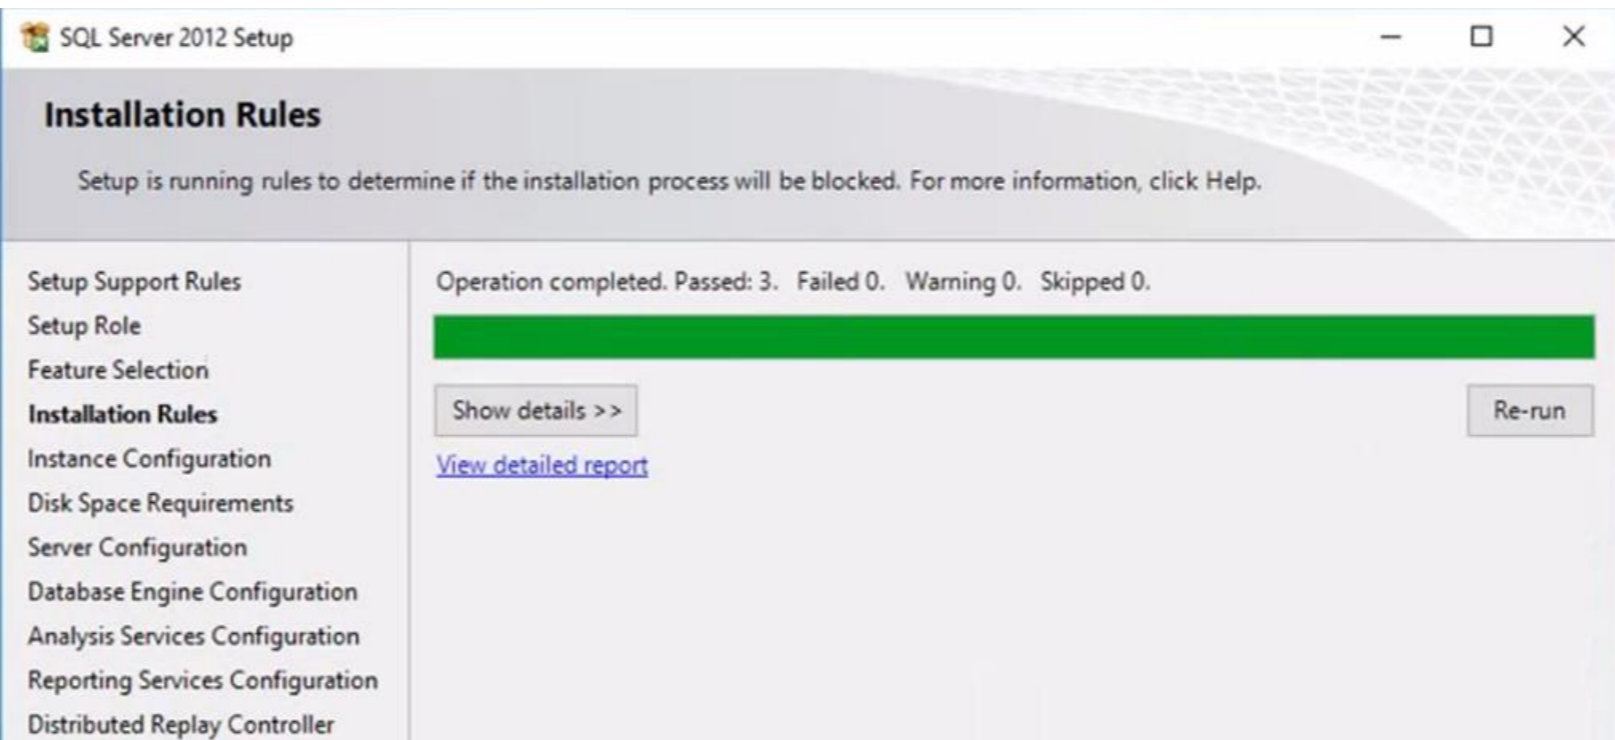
SQL Server 2012 Setup

Installation Rules

Setup is running rules to determine if the installation process will be blocked. For more information, click Help.

Setup Support Rules
Setup Role
Feature Selection
Installation Rules
Instance Configuration
Disk Space Requirements
Server Configuration
Database Engine Configuration
Analysis Services Configuration
Reporting Services Configuration
Distributed Replay Controller

Operation completed. Passed: 3. Failed 0. Warning 0. Skipped 0.

Show details >>

Re-run

View detailed report